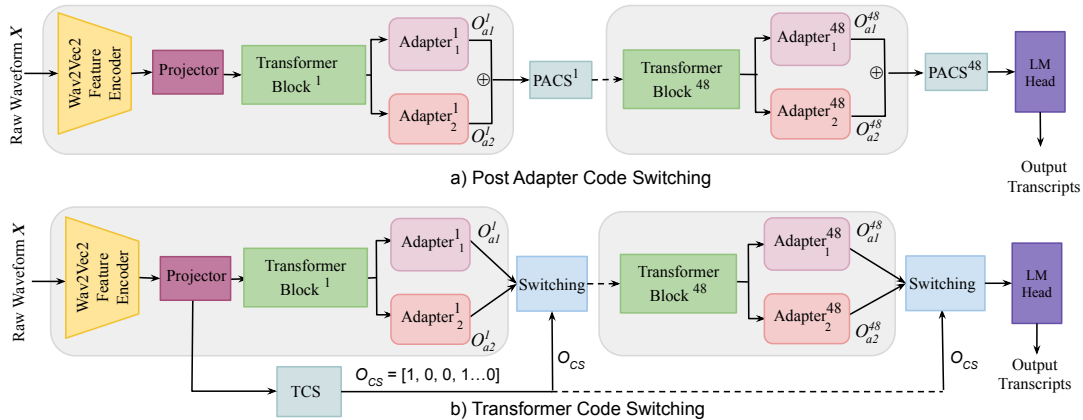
Raw Waveform $X$

Wav2Vec2 Feature Encoder

Projector

Transformer Block $^1$

Adapter$^1_1$

$O^1_{a1}$

$\oplus$

Adapter$^1_2$

$O^1_{a2}$

PACS$^1$

Transformer Block $^{48}$

Adapter$^{48}_1$

$O^{48}_{a1}$

$\oplus$

Adapter$^{48}_2$

$O^{48}_{a2}$

PACS$^{48}$

LM Head

Output Transcripts

a) Post Adapter Code Switching

Raw Waveform $X$

Wav2Vec2 Feature Encoder

Projector

Transformer Block $^1$

Adapter$^1_1$

$O^1_{a1}$

Adapter$^1_2$

$O^1_{a2}$

Switching

$O_{CS}$

Transformer Block $^{48}$

Adapter$^{48}_1$

$O^{48}_{a1}$

Adapter$^{48}_2$

$O^{48}_{a2}$

Switching

$O_{CS}$

LM Head

Output Transcripts

TCS

$O_{CS}$ = [1, 0, 0, 1…0]

b) Transformer Code Switching